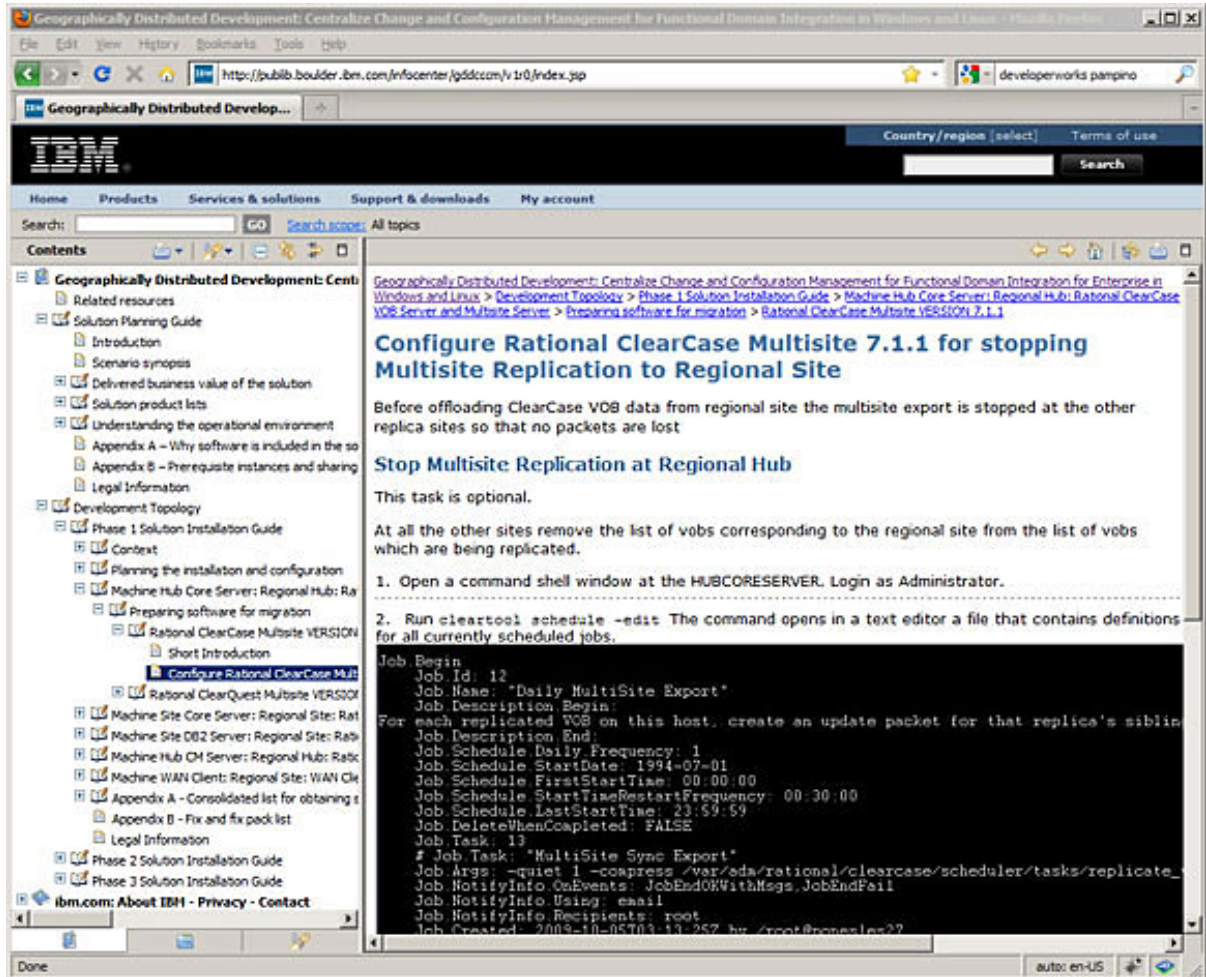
Geographically Distributed Development: Centralize Change and Configuration Management for Functional Domain Integration in Windows and Linux - Mozilla Firefox

File Edit View History Bookmarks Tools Help

http://publib.boulder.ibm.com/infocenter/gddccm/v1r0/index.jsp

developerworks pampino

Geographically Distributed Develop...

IBM

Country/region [select] Terms of use

Search

Home Products Services & solutions Support & downloads My account

Search: GO Search scope: All topics

Contents

Geographically Distributed Development: Centr
Related resources
Solution Planning Guide
Introduction
Scenario synopsis
Delivered business value of the solution
Solution product lists
Understanding the operational environment
Appendix A – Why software is included in the so
Appendix B – Prerequisite instances and sharing
Legal Information
Development Topology
Phase 1 Solution Installation Guide
Context
Planning the installation and configuration
Machine Hub Core Server: Regional Hub: Ra
Preparing software for migration
Rational ClearCase Multisite VERSION
Short Introduction
Configure Rational ClearCase Mult
Rational ClearQuest Multisite VERSIO
Machine Site Core Server: Regional Site: Rat
Machine Site DB2 Server: Regional Site: Rati
Machine Hub CM Server: Regional Hub: Ratio
Machine WAN Client: Regional Site: WAN Cli
Appendix A – Consolidated list for obtaining s
Appendix B - Fix and fix pack list
Legal Information
Phase 2 Solution Installation Guide
Phase 3 Solution Installation Guide
ibm.com: About IBM - Privacy - Contact

Geographically Distributed Development: Centralize Change and Configuration Management for Functional Domain Integration for Enterprise in Windows and Linux > Development Topology > Phase 1 Solution Installation Guide > Machine Hub Core Server: Regional Hub: Rational ClearCase VOB Server and Multisite Server > Preparing software for migration > Rational ClearCase Multisite VERSION 7.1.1

Configure Rational ClearCase Multisite 7.1.1 for stopping Multisite Replication to Regional Site

Before offloading ClearCase VOB data from regional site the multisite export is stopped at the other replica sites so that no packets are lost

Stop Multisite Replication at Regional Hub

This task is optional.

At all the other sites remove the list of vobs corresponding to the regional site from the list of vobs which are being replicated.

1. Open a command shell window at the HUBCORESERVER. Login as Administrator.

2. Run cleartool schedule -edit The command opens in a text editor a file that contains definitions for all currently scheduled jobs.

Job.Begin
Job.Id: 12
Job.Name: "Daily MultiSite Export"
Job.Description.Begin:
For each replicated VOB on this host, create an update packet for that replica's siblin
Job.Description.End:
Job.Schedule.Daily.Frequency: 1
Job.Schedule.StartDate: 1994-07-01
Job.Schedule.FirstStartTime: 00:00:00
Job.Schedule.StartTimeRestartFrequency: 00:30:00
Job.Schedule.LastStartTime: 23:59:59
Job.DeleteWhenCompleted: FALSE
Job.Task: 13
# Job.Task: "MultiSite Sync Export"
Job.Args: -quiet 1 -compress /var/adm/rational/clearcase/scheduler/tasks/replicate_
Job.NotifyInfo.OnEvents: JobEndOKWithMsgs,JobEndFail
Job.NotifyInfo.Using: email
Job.NotifyInfo.Recipients: root
Job.Created: 2009-10-05T03:13:25Z by /root@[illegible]

Done auto: en-US